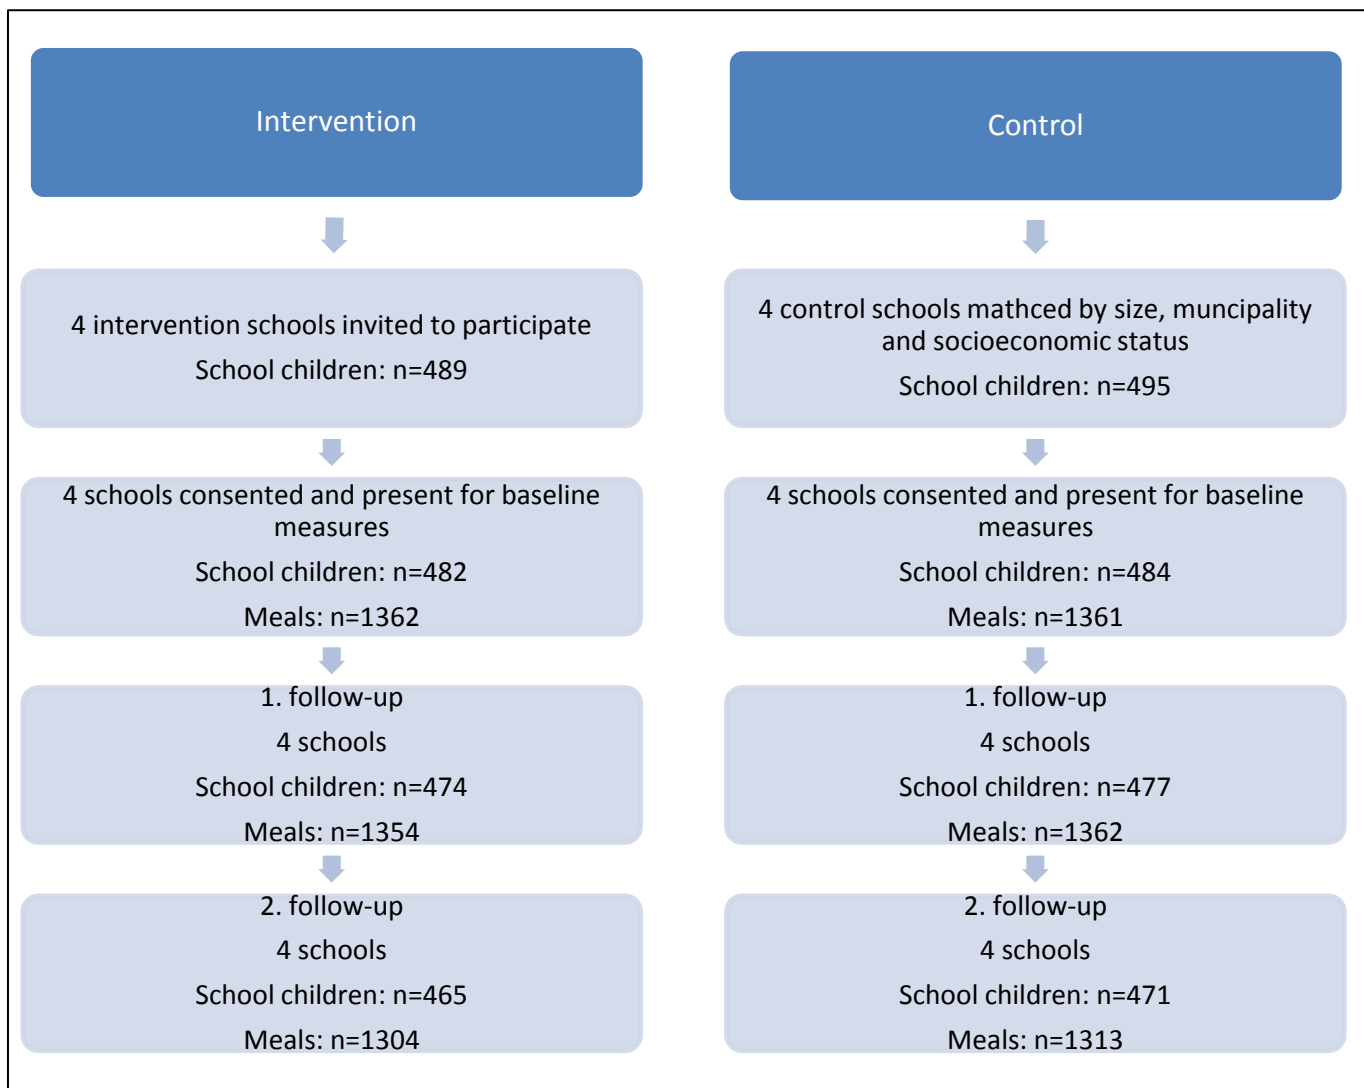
Intervention

4 intervention schools invited to participate

School children: n=489

4 schools consented and present for baseline measures

School children: n=482

Meals: n=1362

1. follow-up

4 schools

School children: n=474

Meals: n=1354

2. follow-up

4 schools

School children: n=465

Meals: n=1304

Control

4 control schools mathced by size, muncipality and socioeconomic status

School children: n=495

4 schools consented and present for baseline measures

School children: n=484

Meals: n=1361

1. follow-up

4 schools

School children: n=477

Meals: n=1362

2. follow-up

4 schools

School children: n=471

Meals: n=1313